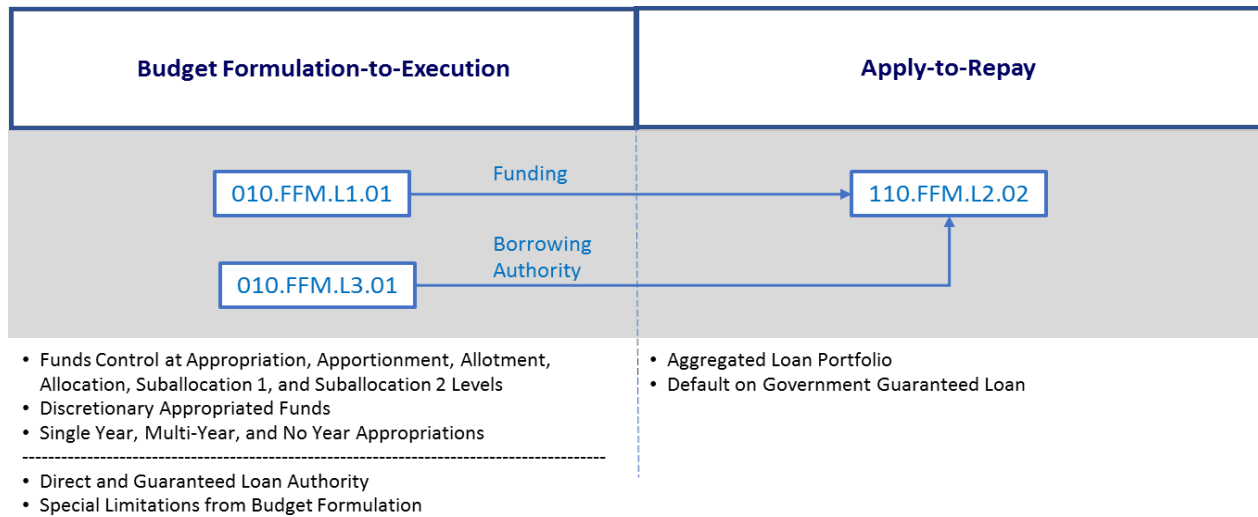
Budget Formulation-to-Execution

Apply-to-Repay

010.FFM.L1.01

Funding

110.FFM.L2.02

Borrowing Authority

010.FFM.L3.01

• Funds Control at Appropriation, Apportionment, Allotment, Allocation, Suballocation 1, and Suballocation 2 Levels
• Discretionary Appropriated Funds
• Single Year, Multi-Year, and No Year Appropriations

• Direct and Guaranteed Loan Authority
• Special Limitations from Budget Formulation

• Aggregated Loan Portfolio
• Default on Government Guaranteed Loan